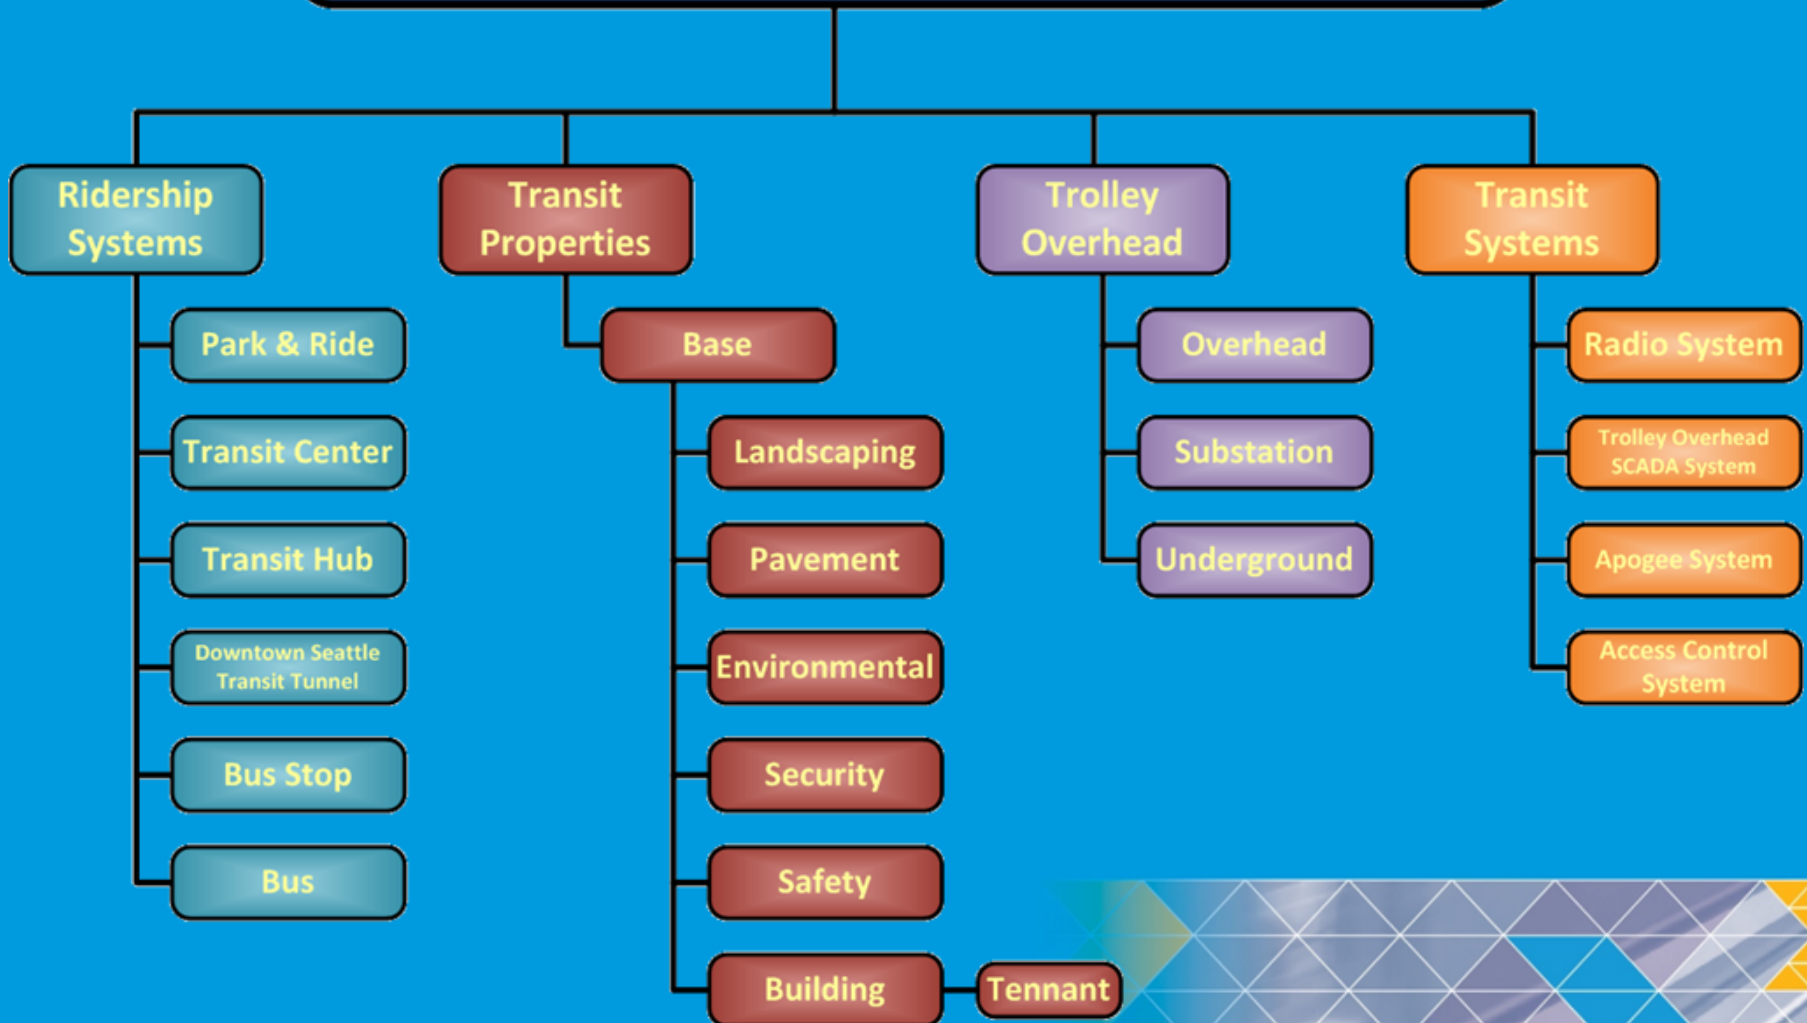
Ridership Systems

Park & Ride

Transit Center

Transit Hub

Downtown Seattle Transit Tunnel

Bus Stop

Bus

Transit Properties

Base

Landscaping

Pavement

Environmental

Security

Safety

Building

Tennant

Trolley Overhead

Overhead

Substation

Underground

Transit Systems

Radio System

Trolley Overhead SCADA System

Apogee System

Access Control System